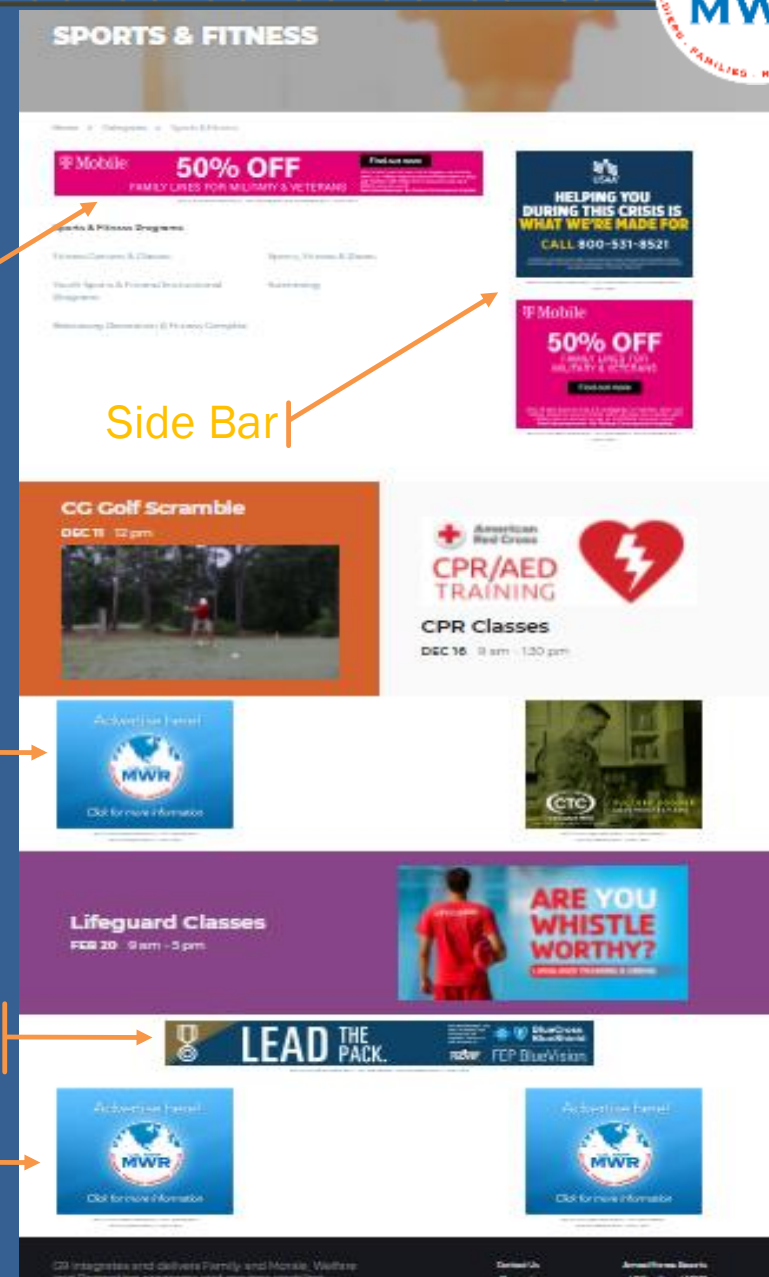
SPORTS & FITNESS

MWR

FAMILIES

Home » Categories » Sports & Fitness

T Mobile 50% OFF FAMILY LINES FOR MILITARY & VETERANS Find out more

Sports & Fitness Programs

Fitness Centers & Classes

Sports, Fitness & Gyms

Youth Sports & Fitness Instructional Programs

Swimming

Swimming Recreation & Fitness Complex

USAA

HELPING YOU DURING THIS CRISIS IS WHAT WE'RE MADE FOR

CALL 800-531-8521

T Mobile

50% OFF

FAMILY LINES FOR MILITARY & VETERANS

Find out more

Side Bar

CG Golf Scramble

DEC 11 12 pm

American Red Cross

CPR/AED TRAINING

CPR Classes

DEC 16 8 am - 1:30 pm

Advertise here!

MWR

Click for more information

CTC

Lifeguard Classes

FEB 20 9 am - 5 pm

ARE YOU WHISTLE WORTHY?

LIFEGUARD TRAINING

LEAD THE PACK.

BlueCross BlueShield

FEP BlueVision

Advertise here!

MWR

Click for more information

Advertise here!

MWR

Click for more information

CB integrates and delivers Family and Morale, Welfare

Contact Us

Armed Forces Resorts